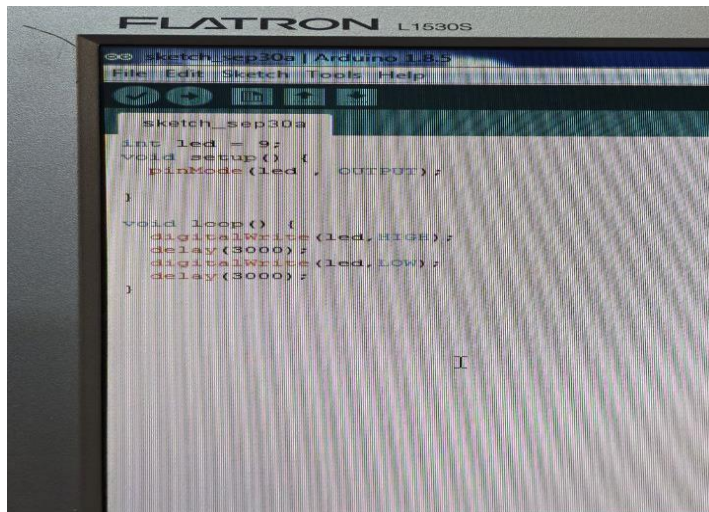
FLATRON L1530S

sketch_sep30a | Arduino 1.8.5

File Edit Sketch Tools Help

sketch_sep30a

int led = 9;
void setup() {
  pinMode(led , OUTPUT);

}

void loop() {
  digitalWrite(led,HIGH);
  delay(3000);
  digitalWrite(led,LOW);
  delay(3000);
}